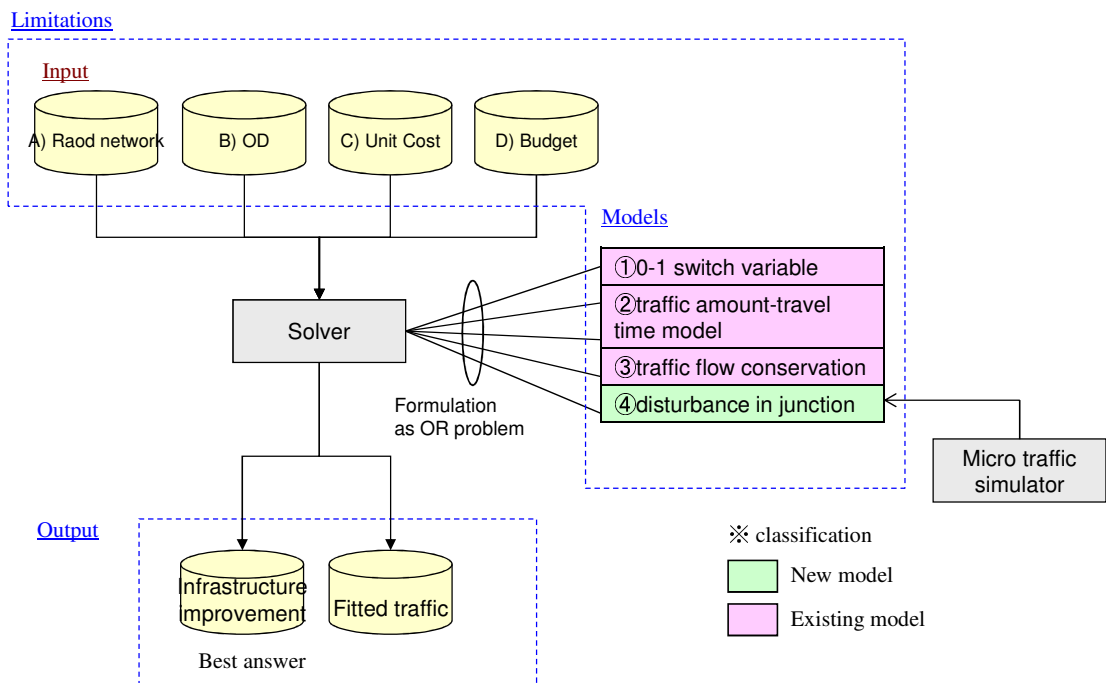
Limitations

Input

A) Raod network

B) OD

C) Unit Cost

D) Budget

Models

①0-1 switch variable

②traffic amount-travel time model

③traffic flow conservation

④disturbance in junction

Solver

Formulation as OR problem

Micro traffic simulator

Output

Infrastructure improvement

Fitted traffic

Best answer

※ classification

New model

Existing model